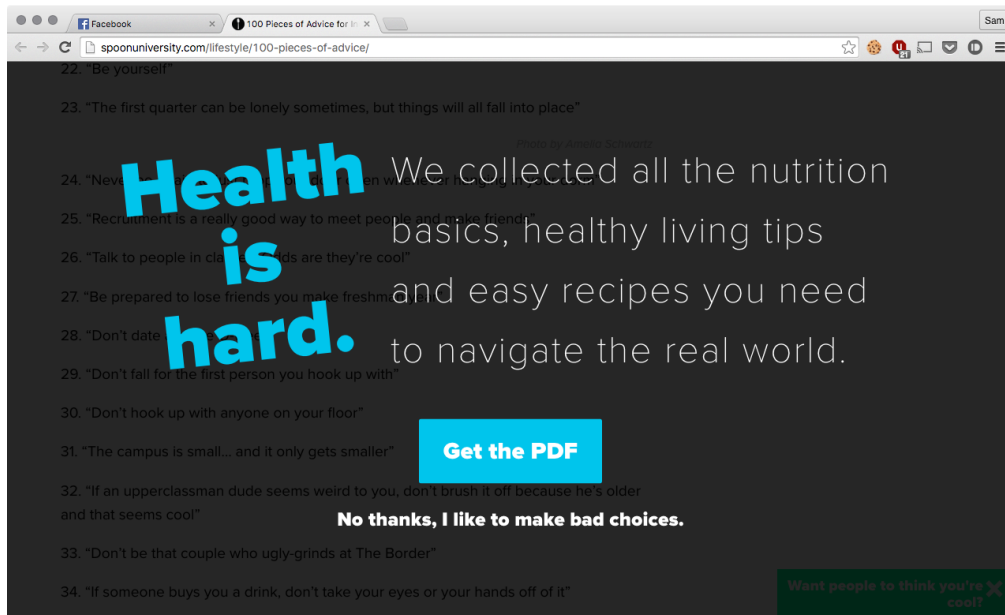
Facebook ×
100 Pieces of Advice for ×
Sam
spoonuniversity.com/lifestyle/100-pieces-of-advice/

22. "Be yourself"

23. "The first quarter can be lonely sometimes, but things will all fall into place"

Photo by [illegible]

24. "Neve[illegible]en wh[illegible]"

25. "Recruitment is a really good way to meet people and make friends"

26. "Talk to people in cla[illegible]ds are they're cool"

27. "Be prepared to lose friends you make freshma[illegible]"

28. "Don't date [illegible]"

29. "Don't fall for the first person you hook up with"

30. "Don't hook up with anyone on your floor"

31. "The campus is small... and it only gets smaller"

32. "If an upperclassman dude seems weird to you, don't brush it off because he's older and that seems cool"

33. "Don't be that couple who ugly-grinds at The Border"

34. "If someone buys you a drink, don't take your eyes or your hands off of it"

Health is hard.

We collected all the nutrition basics, healthy living tips and easy recipes you need to navigate the real world.

Get the PDF

No thanks, I like to make bad choices.

Want people to think you're cool?